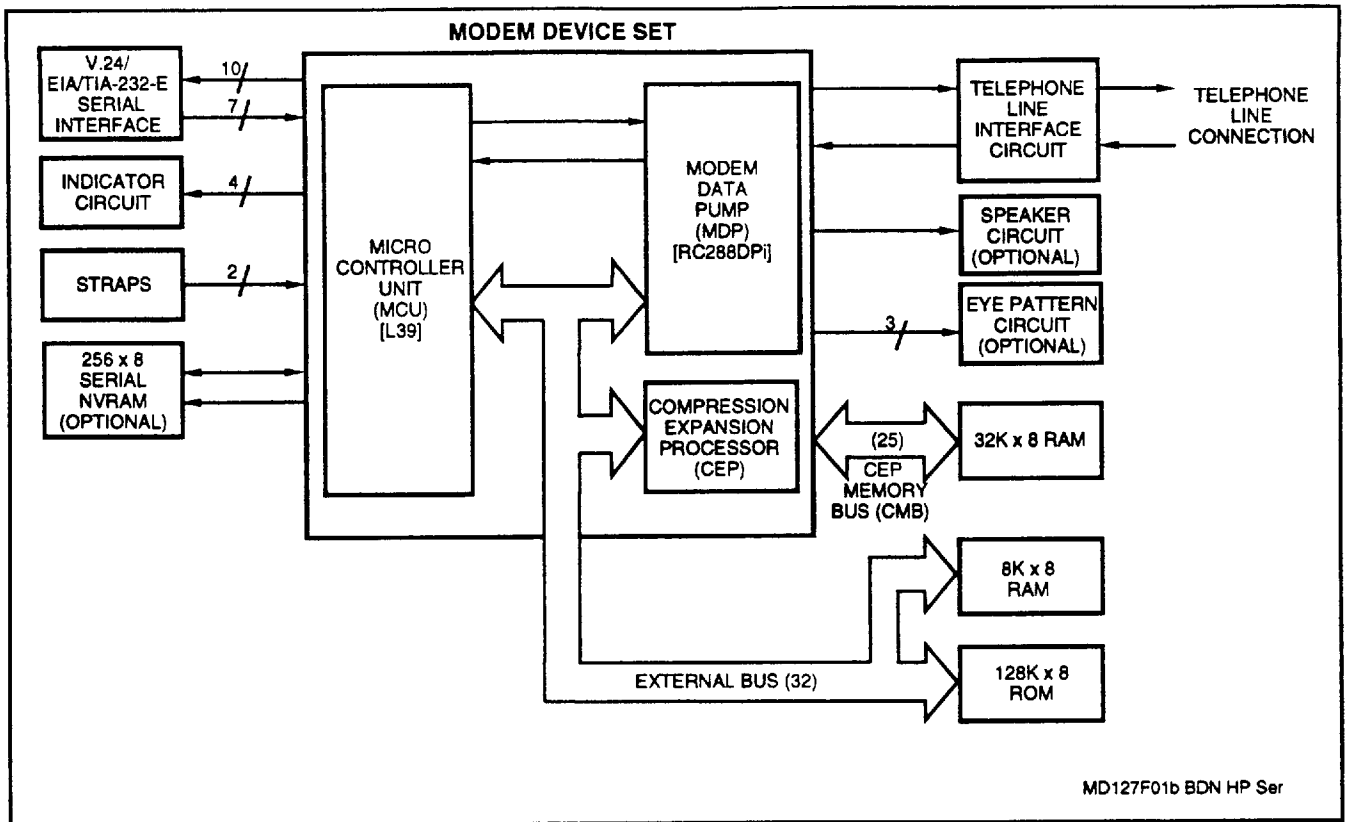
MODEM DEVICE SET

V.24/ EIA/TIA-232-E SERIAL INTERFACE

10

7

INDICATOR CIRCUIT

4

STRAPS

2

256 x 8 SERIAL NVRAM (OPTIONAL)

MICRO CONTROLLER UNIT (MCU) [L39]

MODEM DATA PUMP (MDP) [RC288DPi]

COMPRESSION EXPANSION PROCESSOR (CEP)

TELEPHONE LINE INTERFACE CIRCUIT

TELEPHONE LINE CONNECTION

SPEAKER CIRCUIT (OPTIONAL)

3

EYE PATTERN CIRCUIT (OPTIONAL)

(25)

CEP MEMORY BUS (CMB)

32K x 8 RAM

8K x 8 RAM

128K x 8 ROM

EXTERNAL BUS (32)

MD127F01b BDN HP Ser